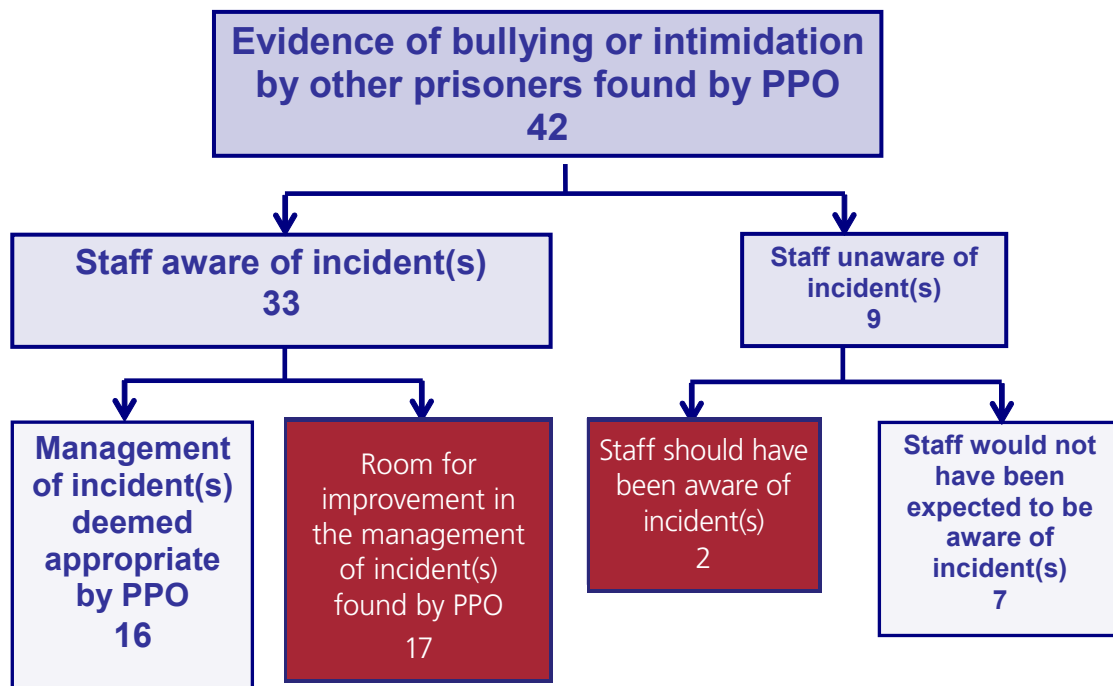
Evidence of bullying or intimidation by other prisoners found by PPO
42

Staff aware of incident(s)
33

Staff unaware of incident(s)
9

Management of incident(s) deemed appropriate by PPO
16

Room for improvement in the management of incident(s) found by PPO
17

Staff should have been aware of incident(s)
2

Staff would not have been expected to be aware of incident(s)
7